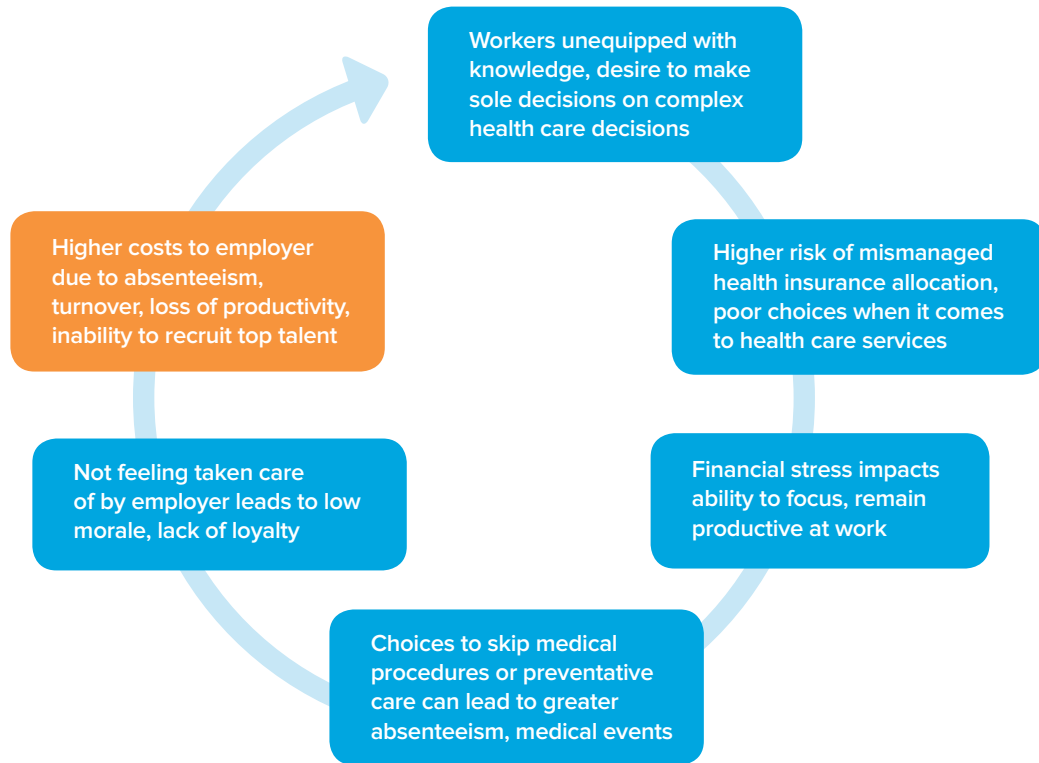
Workers unequipped with knowledge, desire to make sole decisions on complex health care decisions

Higher risk of mismanaged health insurance allocation, poor choices when it comes to health care services

Financial stress impacts ability to focus, remain productive at work

Choices to skip medical procedures or preventative care can lead to greater absenteeism, medical events

Not feeling taken care of by employer leads to low morale, lack of loyalty

Higher costs to employer due to absenteeism, turnover, loss of productivity, inability to recruit top talent